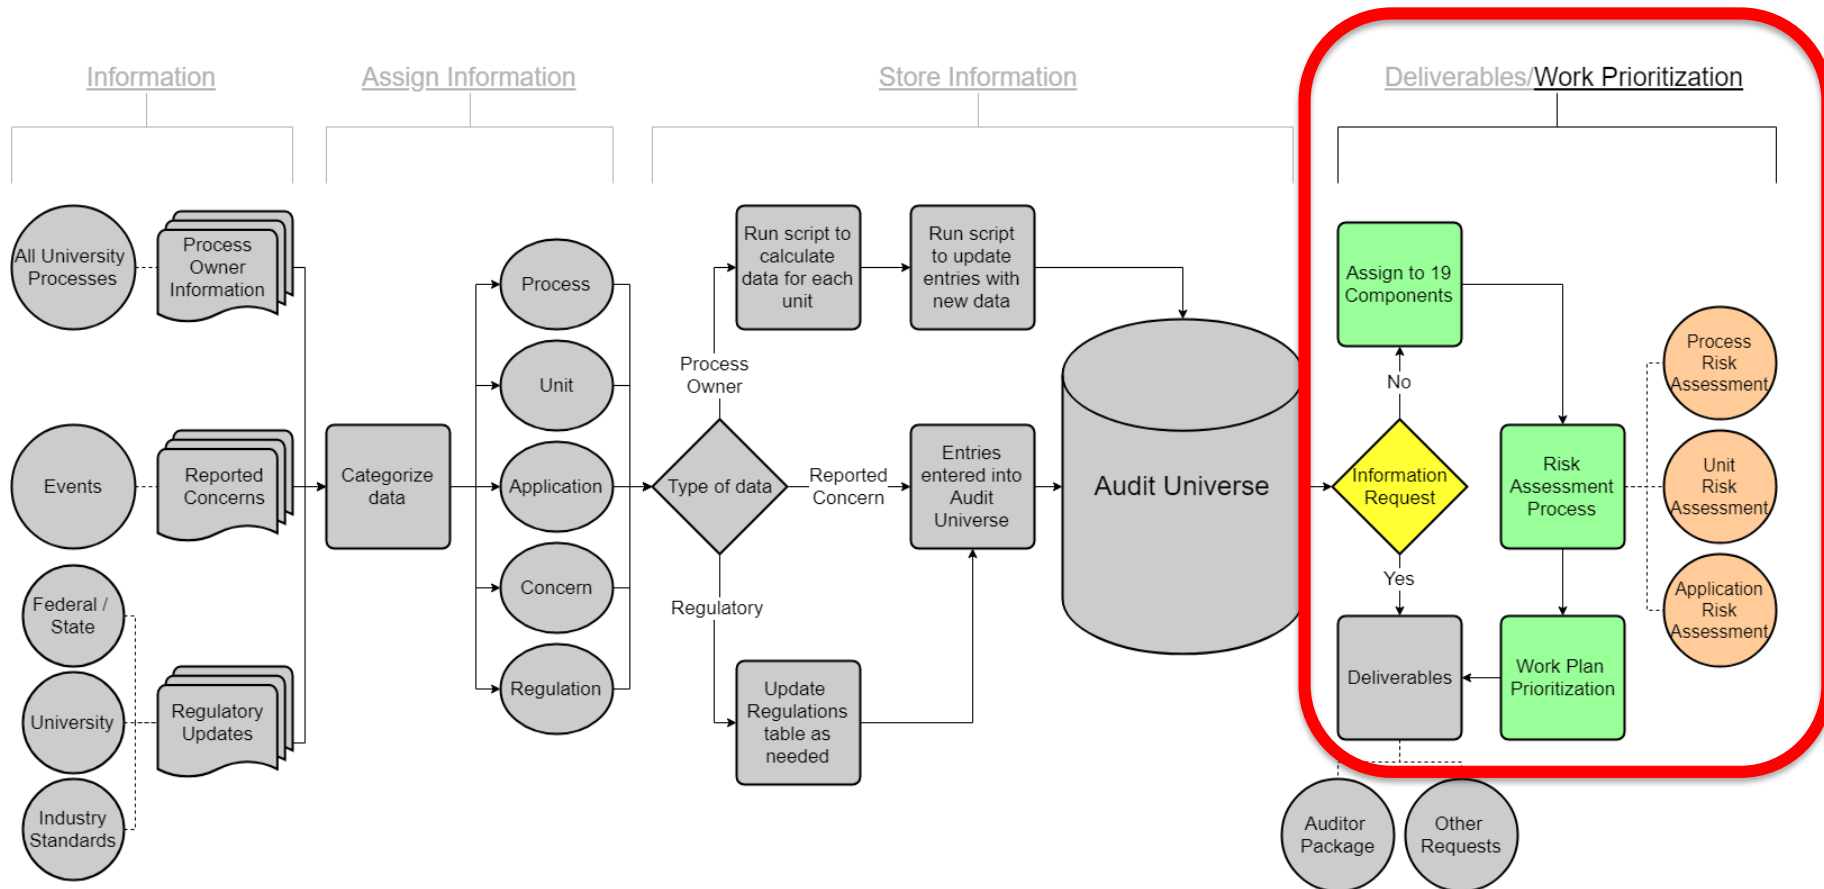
Information

Assign Information

Store Information

Deliverables/Work Prioritization

All University Processes

Process Owner Information

Events

Reported Concerns

Federal / State

University

Industry Standards

Regulatory Updates

Categorize data

Process

Unit

Application

Concern

Regulation

Type of data

Process Owner

Reported Concern

Regulatory

Run script to calculate data for each unit

Run script to update entries with new data

Entries entered into Audit Universe

Update Regulations table as needed

Audit Universe

Information Request

No

Yes

Assign to 19 Components

Risk Assessment Process

Work Plan Prioritization

Deliverables

Process Risk Assessment

Unit Risk Assessment

Application Risk Assessment

Auditor Package

Other Requests